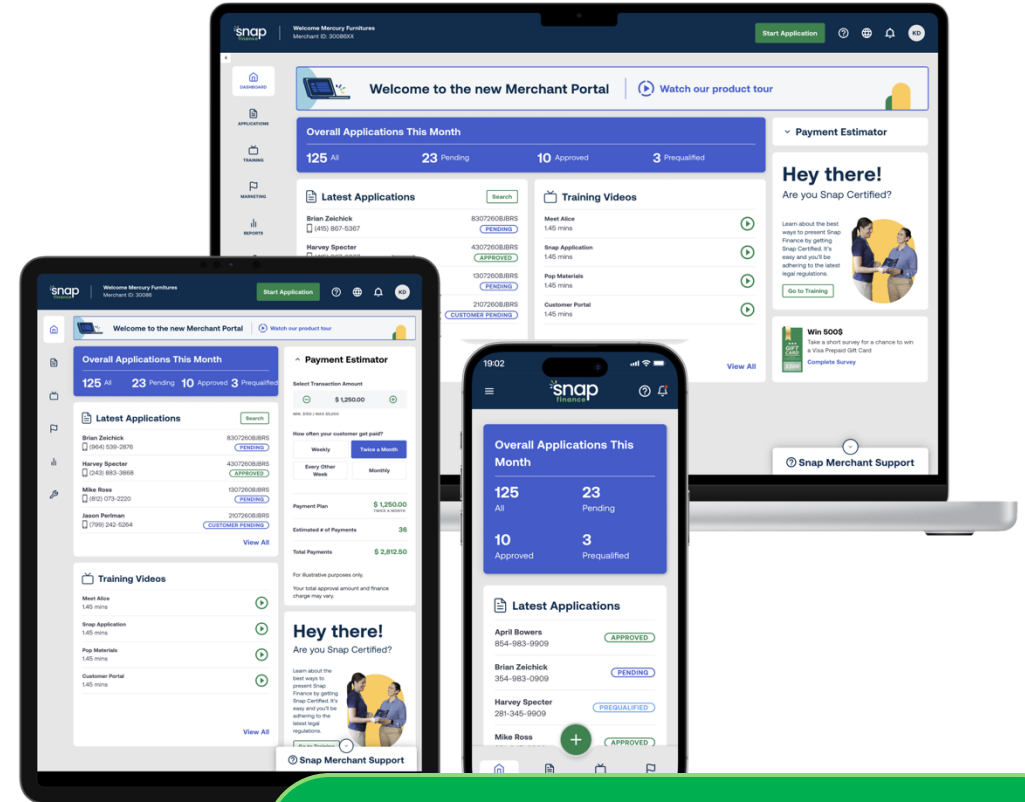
snap finance | Welcome Mercury Furnitures
Merchant ID: 30086XX

Start Application

KD

DASHBOARD
APPLICATIONS
TRAINING
MARKETING
REPORTS

Welcome to the new Merchant Portal | Watch our product tour

Overall Applications This Month
125 All 23 Pending 10 Approved 3 Prequalified

Payment Estimator

Latest Applications Search
Brian Zeichick (415) 867-5367 8307260BJBRS PENDING
Harvey Specter 4307260BJBRS APPROVED
1307260BJBRS PENDING
2107260BJBRS CUSTOMER PENDING

Training Videos
Meet Alice 1.45 mins
Snap Application 1.45 mins
Pop Materials 1.45 mins
Customer Portal 1.45 mins
View All

Hey there!
Are you Snap Certified?
Learn about the best ways to present Snap Finance by getting Snap Certified. It's easy and you'll be adhering to the latest legal regulations.
Go to Training

Win 500$
Take a short survey for a chance to win a Visa Prepaid Gift Card
Complete Survey

Snap Merchant Support

snap finance | Welcome Mercury Furnitures
Merchant ID: 30086

Start Application

KD

Welcome to the new Merchant Portal | Watch our product tour

Overall Applications This Month
125 All 23 Pending 10 Approved 3 Prequalified

Latest Applications Search
Brian Zeichick (964) 539-2876 8307260BJBRS PENDING
Harvey Specter (243) 883-3868 4307260BJBRS APPROVED
Mike Ross (812) 073-2220 1307260BJBRS PENDING
Jason Perlman (799) 242-5264 2107260BJBRS CUSTOMER PENDING
View All

Payment Estimator
Select Transaction Amount
$ 1,250.00
MIN: $300 | MAX: $5,000
How often your customer get paid?
Weekly
Twice a Month
Every Other Week
Monthly
Payment Plan $ 1,250.00 TWICE A MONTH
Estimated # of Payments 36
Total Payments $ 2,812.50
For illustrative purposes only.
Your total approval amount and finance charge may vary.

Training Videos
Meet Alice 1.45 mins
Snap Application 1.45 mins
Pop Materials 1.45 mins
Customer Portal 1.45 mins
View All

Hey there!
Are you Snap Certified?
Learn about the best ways to present Snap Finance by getting Snap Certified. It's easy and you'll be adhering to the latest legal regulations.
Go to Training

Snap Merchant Support

19:02
snap finance

Overall Applications This Month
125 All
23 Pending
10 Approved
3 Prequalified

Latest Applications
April Bowers 854-983-9909 APPROVED
Brian Zeichick 354-983-0909 PENDING
Harvey Specter 281-345-9909 PREQUALIFIED
Mike Ross APPROVED